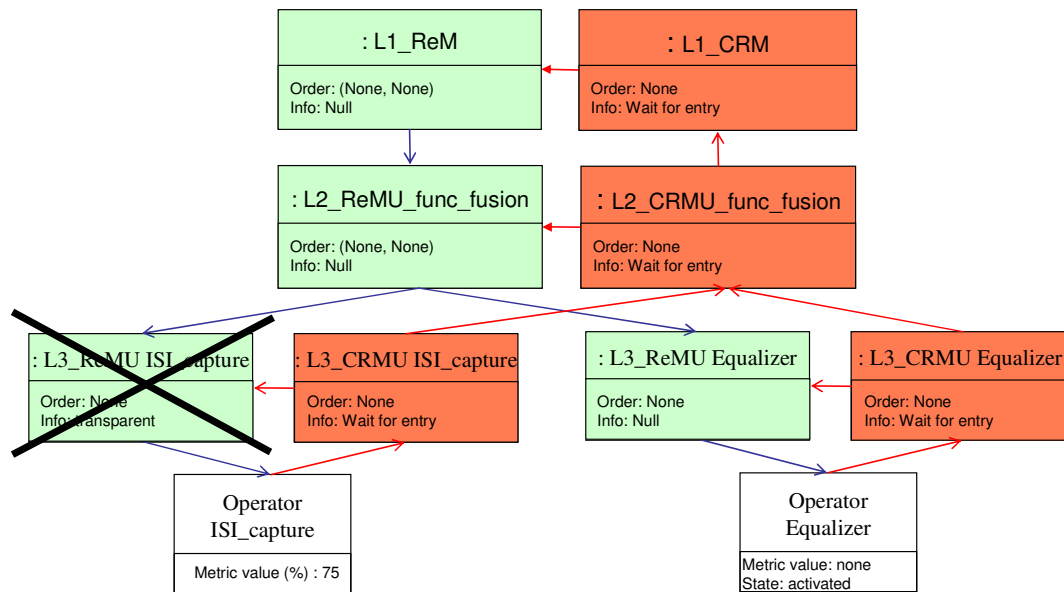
: L1_ReM

Order: (None, None)
Info: Null

: L1_CRM

Order: None
Info: Wait for entry

: L2_ReMU_func_fusion

Order: (None, None)
Info: Null

: L2_CRMU_func_fusion

Order: None
Info: Wait for entry

: L3_ReMU ISI_capture

Order: None
Info: transparent

: L3_CRMU ISI_capture

Order: None
Info: Wait for entry

: L3_ReMU Equalizer

Order: None
Info: Null

: L3_CRMU Equalizer

Order: None
Info: Wait for entry

Operator ISI_capture

Metric value (%) : 75

Operator Equalizer

Metric value: none
State: activated